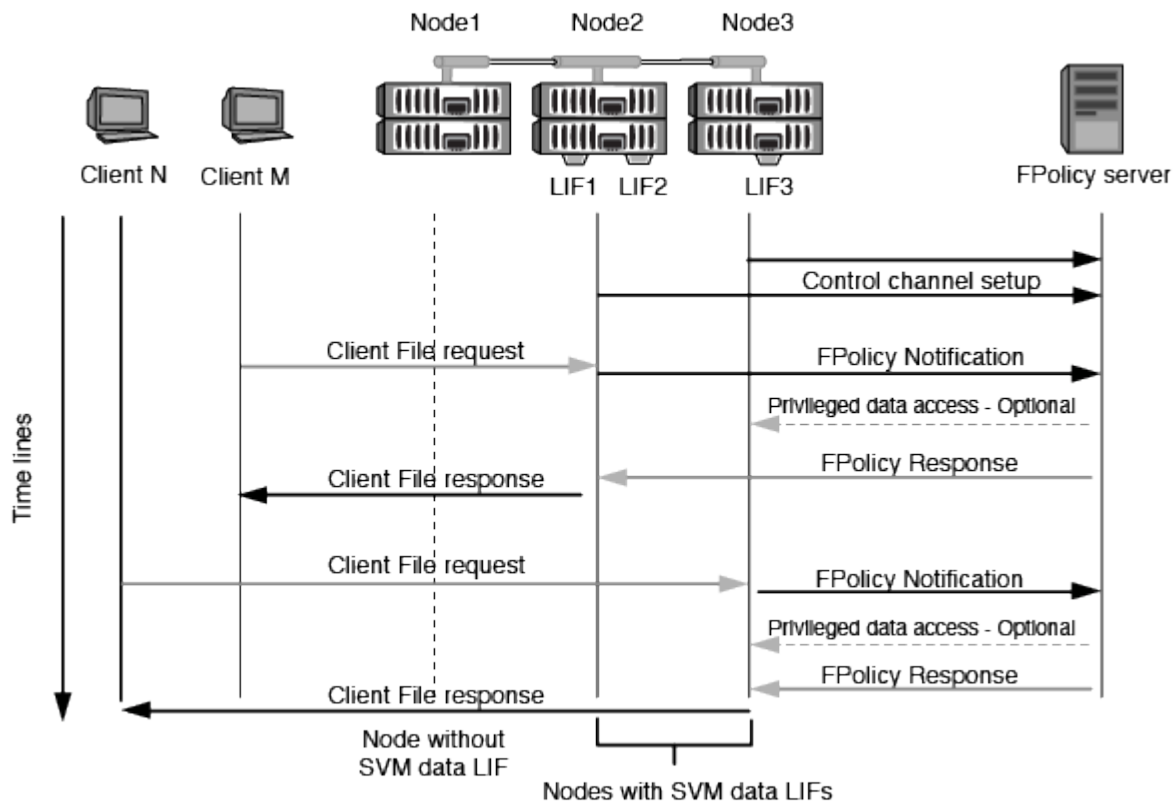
Node1
Node2
Node3

Client N
Client M
LIF1
LIF2
LIF3
FPolicy server

Time lines

Control channel setup

Client File request
FPolicy Notification
Privileged data access - Optional
Client File response
FPolicy Response

Client File request
FPolicy Notification
Privileged data access - Optional
FPolicy Response
Client File response

Node without SVM data LIF

Nodes with SVM data LIFs